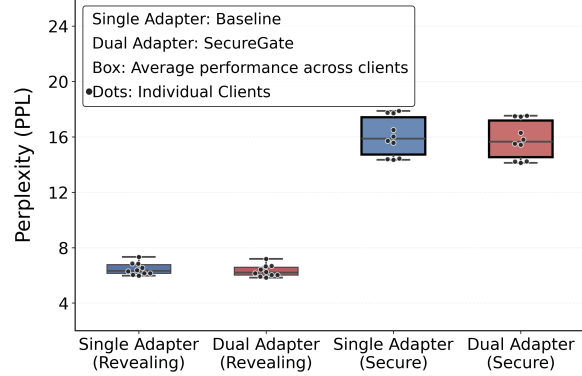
Single Adapter: Baseline
Dual Adapter: SecureGate
Box: Average performance across clients
Dots: Individual Clients

Perplexity (PPL)

24
20
16
12
8
4

Single Adapter (Revealing)
Dual Adapter (Revealing)
Single Adapter (Secure)
Dual Adapter (Secure)